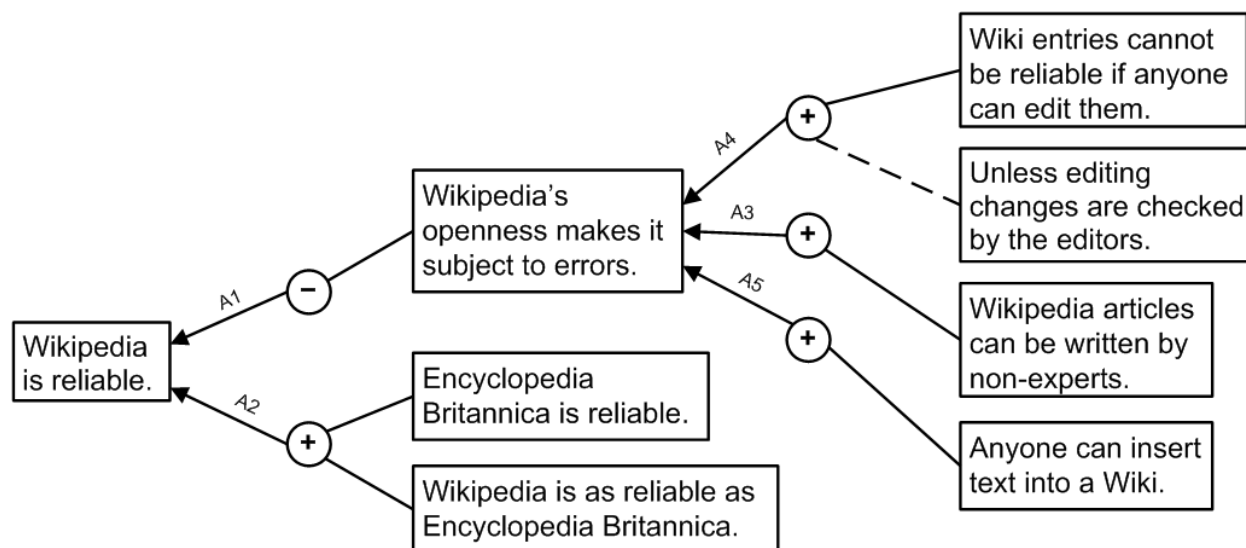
Wiki entries cannot be reliable if anyone can edit them.

Unless editing changes are checked by the editors.

A4

+

Wikipedia's openness makes it subject to errors.

A3

+

A5

+

Wikipedia articles can be written by non-experts.

Anyone can insert text into a Wiki.

A1

−

Wikipedia is reliable.

A2

+

Encyclopedia Britannica is reliable.

Wikipedia is as reliable as Encyclopedia Britannica.